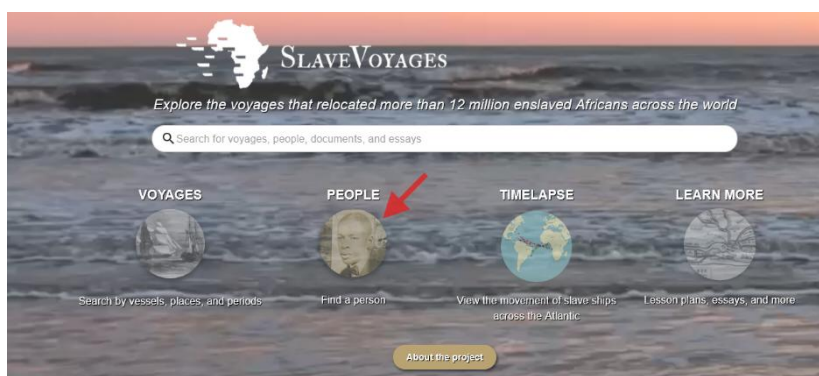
SlaveVoyages

Explore the voyages that relocated more than 12 million enslaved Africans across the world

Search for voyages, people, documents, and essays

VOYAGES

Search by vessels, places, and periods

PEOPLE

Find a person

TIMELAPSE

View the movement of slave ships across the Atlantic

LEARN MORE

Lesson plans, essays, and more

About the project